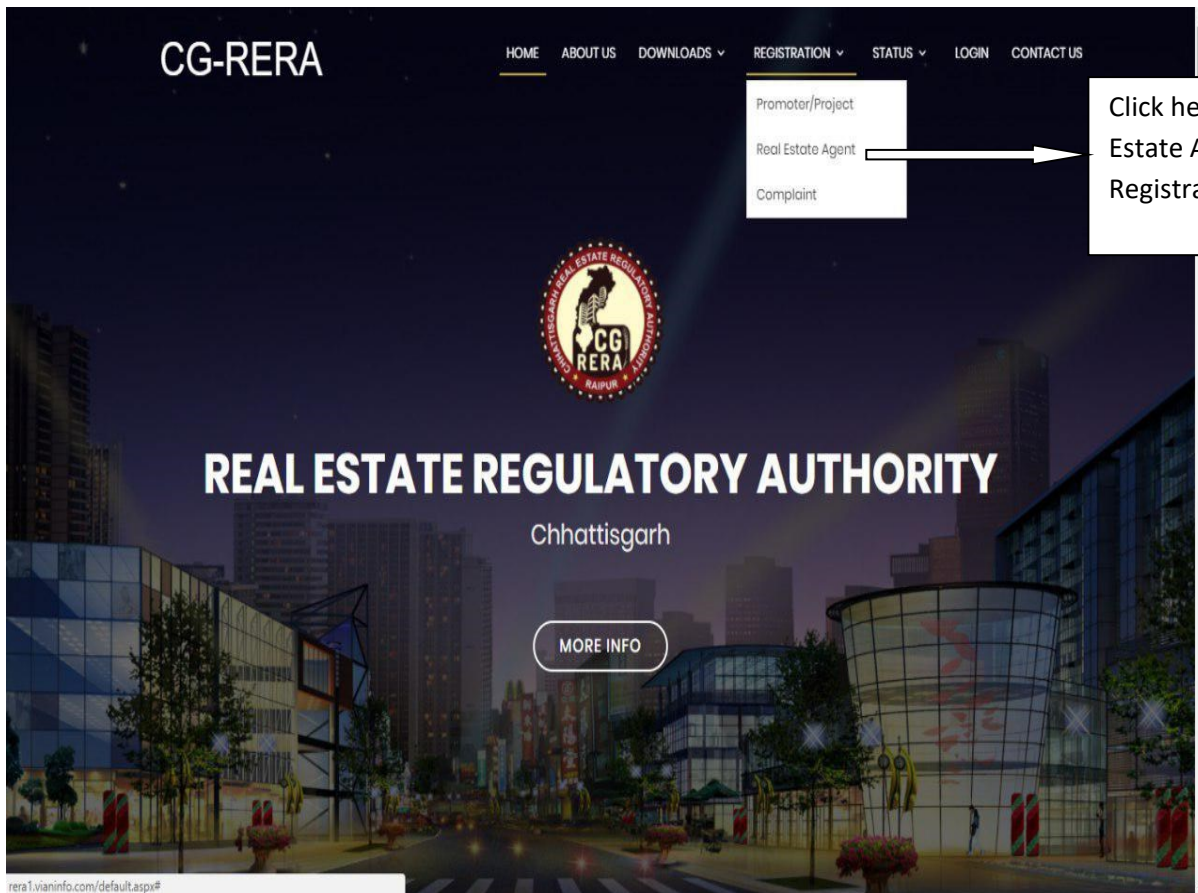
CG-RERA

HOME ABOUT US DOWNLOADS REGISTRATION STATUS LOGIN CONTACT US

Promoter/Project
Real Estate Agent
Complaint

Click he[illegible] Estate A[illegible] Registra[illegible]

CHHATTISGARH REAL ESTATE REGULATORY AUTHORITY CG RERA RAIPUR

REAL ESTATE REGULATORY AUTHORITY

Chhattisgarh

MORE INFO

rera1.vianinfo.com/default.aspx#